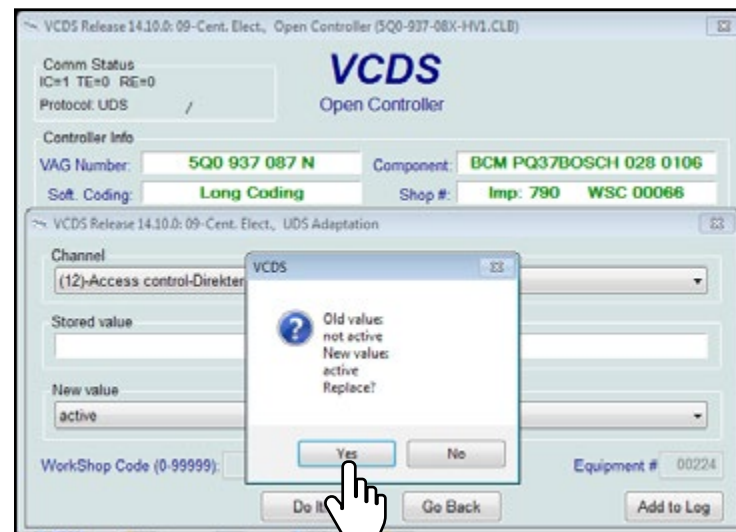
VCDS Release 14.10.0: 09-Cent. Elect., Open Controller (5Q0-937-08X-HV1.CLB)

Comm Status
IC=1 TE=0 RE=0
Protocol: UDS /

VCDS
Open Controller

Controller Info
VAG Number: 5Q0 937 087 N
Component: BCM PQ37BOSCH 028 0106
Soft. Coding: Long Coding
Shop #: Imp: 790 WSC 00066

VCDS Release 14.10.0: 09-Cent. Elect., UDS Adaptation

Channel
(12)-Access control-Direkter

Stored value

New value
active

VCDS
Old value:
not active
New value:
active
Replace?

Yes
No

WorkShop Code (0-99999):
Equipment # 00224

Do It
Go Back
Add to Log